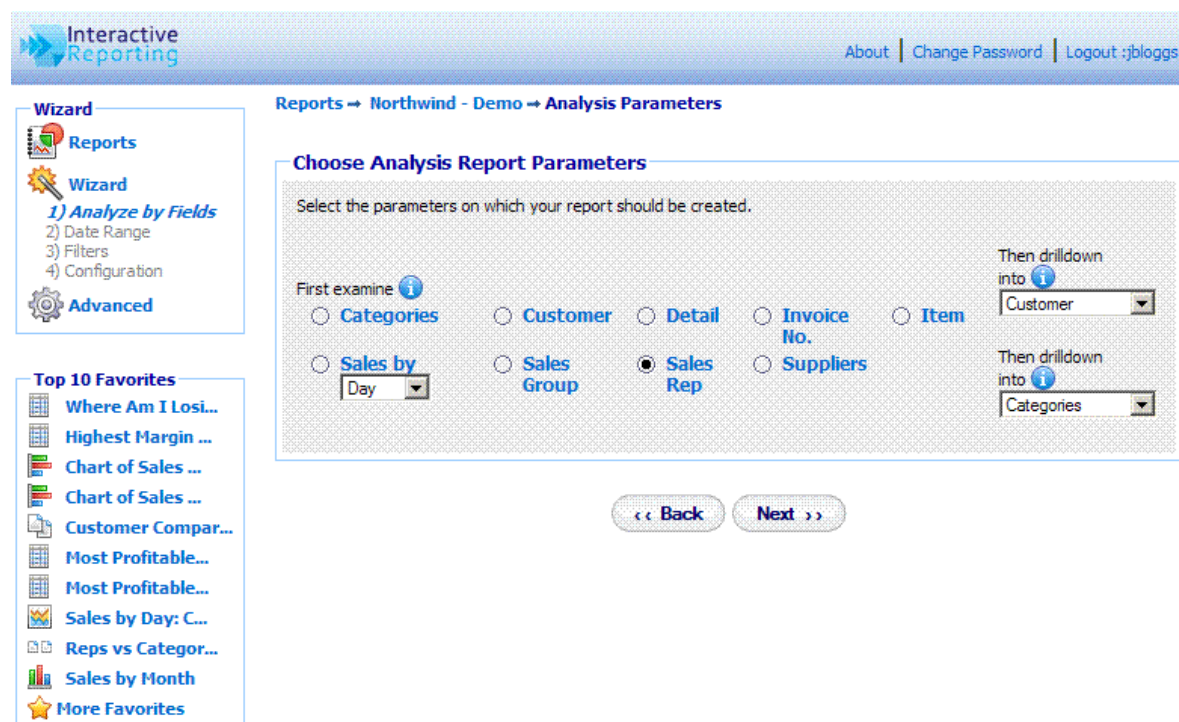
Interactive Reporting

About | Change Password | Logout :jbloggs

Wizard
Reports
Wizard
1) Analyze by Fields
2) Date Range
3) Filters
4) Configuration
Advanced

Top 10 Favorites
Where Am I Losi...
Highest Margin ...
Chart of Sales ...
Chart of Sales ...
Customer Compar...
Most Profitable...
Most Profitable...
Sales by Day: C...
Reps vs Categor...
Sales by Month
More Favorites

Reports ➞ Northwind - Demo ➞ Analysis Parameters

Choose Analysis Report Parameters

Select the parameters on which your report should be created.

First examine

Categories
Customer
Detail
Invoice No.
Item
Sales by
Day
Sales Group
Sales Rep
Suppliers

Then drilldown into
Customer

Then drilldown into
Categories

‹‹ Back
Next ››